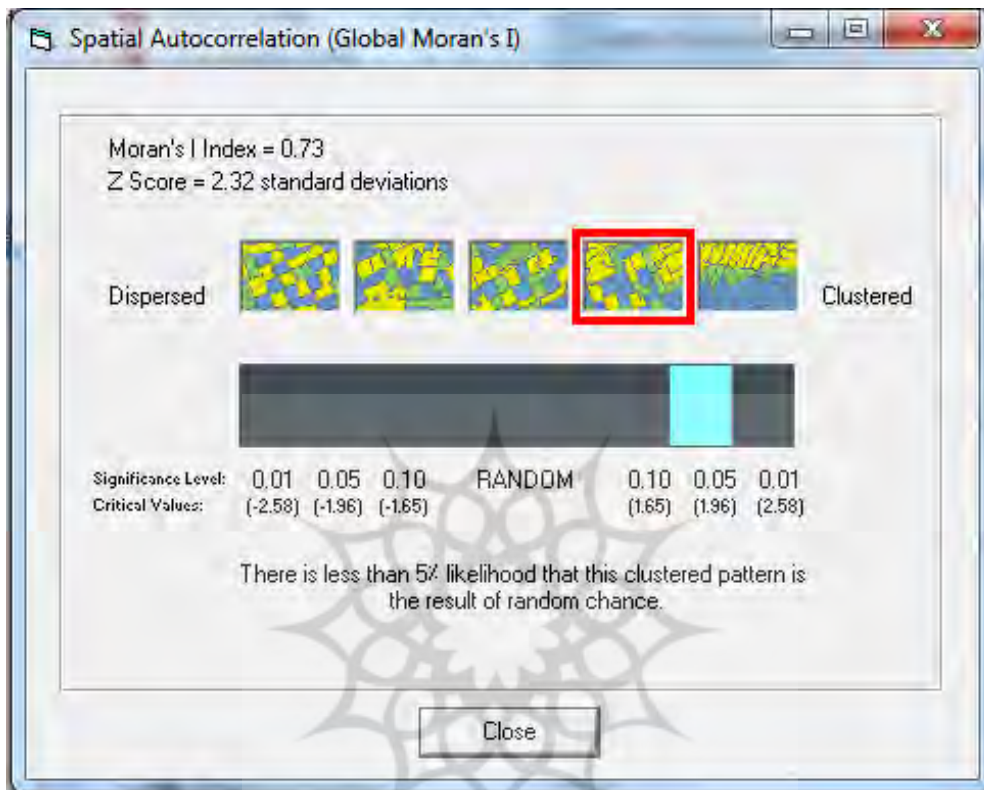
Spatial Autocorrelation (Global Moran's I)

Moran's I Index = 0.73
Z Score = 2.32 standard deviations

Dispersed

Clustered

Significance Level: 0.01 0.05 0.10 RANDOM 0.10 0.05 0.01
Critical Values: (-2.58) (-1.96) (-1.65) (1.65) (1.96) (2.58)

There is less than 5% likelihood that this clustered pattern is the result of random chance.

Close